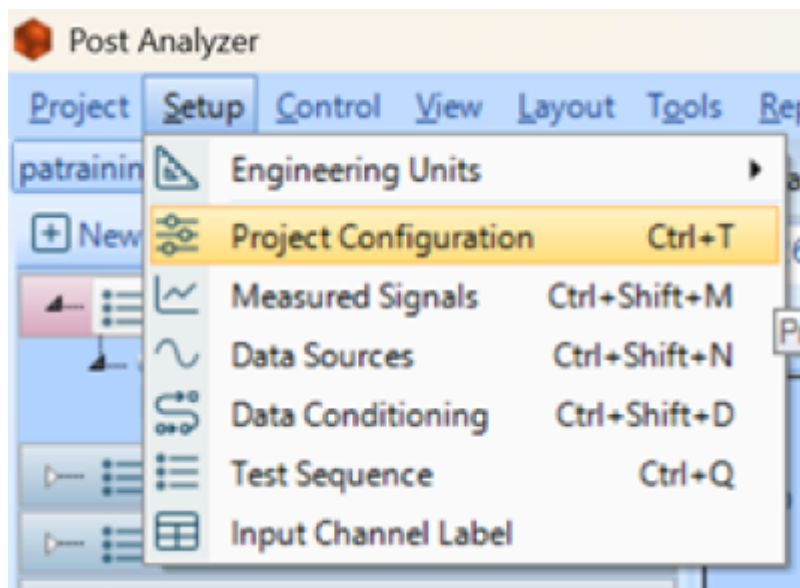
Post Analyzer

Project Setup Control View Layout Tools Re

patrainin

New

Engineering Units

Project Configuration Ctrl+T

Measured Signals Ctrl+Shift+M

Data Sources Ctrl+Shift+N

Data Conditioning Ctrl+Shift+D

Test Sequence Ctrl+Q

Input Channel Label